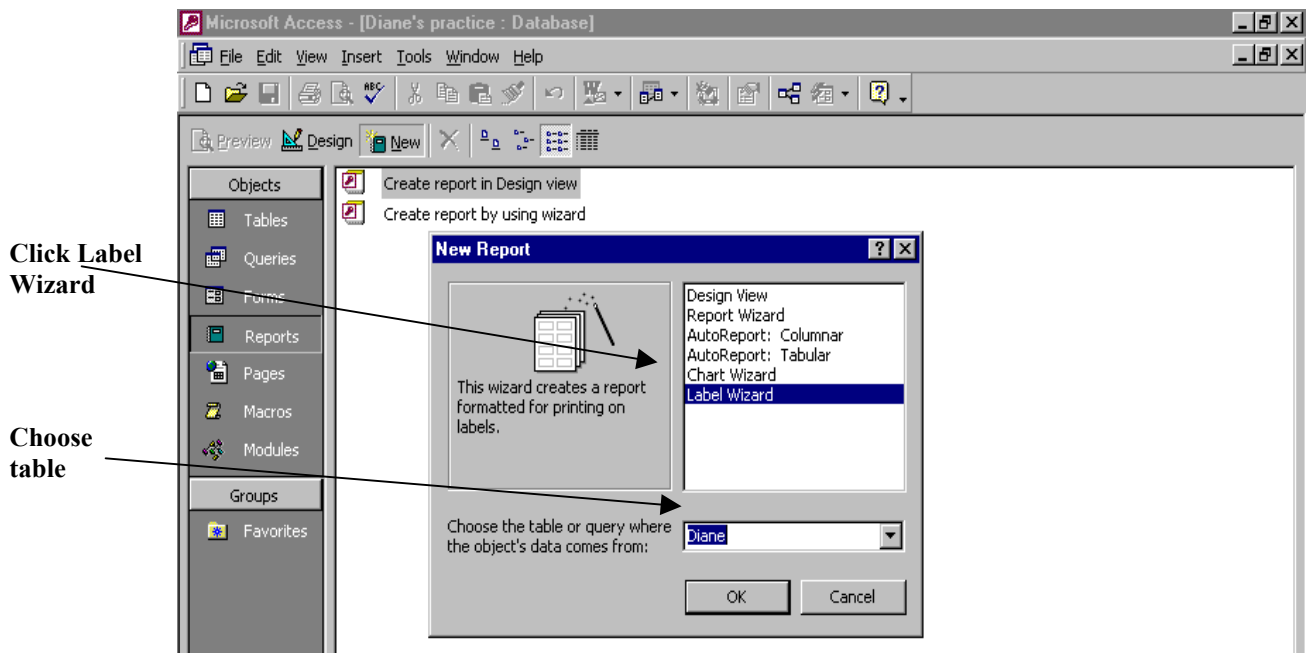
Microsoft Access - [Diane's practice : Database]

File Edit View Insert Tools Window Help

Preview Design New

Objects
Tables
Queries
Forms
Reports
Pages
Macros
Modules
Groups
Favorites

Create report in Design view
Create report by using wizard

Click Label Wizard

Choose table

New Report

This wizard creates a report formatted for printing on labels.

Design View
Report Wizard
AutoReport: Columnar
AutoReport: Tabular
Chart Wizard
Label Wizard

Choose the table or query where the object's data comes from:

Diane

OK
Cancel